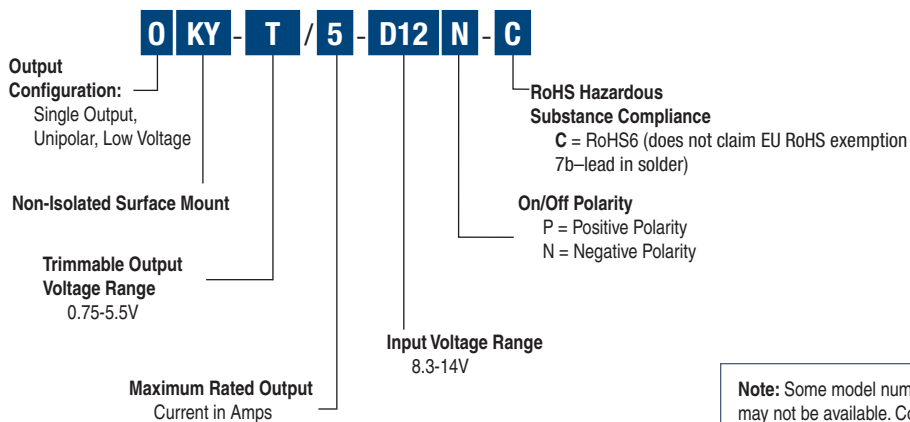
O KY - T / 5 - D12 N - C

Output Configuration:
Single Output, Unipolar, Low Voltage

Non-Isolated Surface Mount

Trimmable Output Voltage Range
0.75-5.5V

Maximum Rated Output
Current in Amps

Input Voltage Range
8.3-14V

RoHS Hazardous Substance Compliance
C = RoHS6 (does not claim EU RoHS exemption 7b–lead in solder)

On/Off Polarity
P = Positive Polarity
N = Negative Polarity

Note: Some model num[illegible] may not be available. Co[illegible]